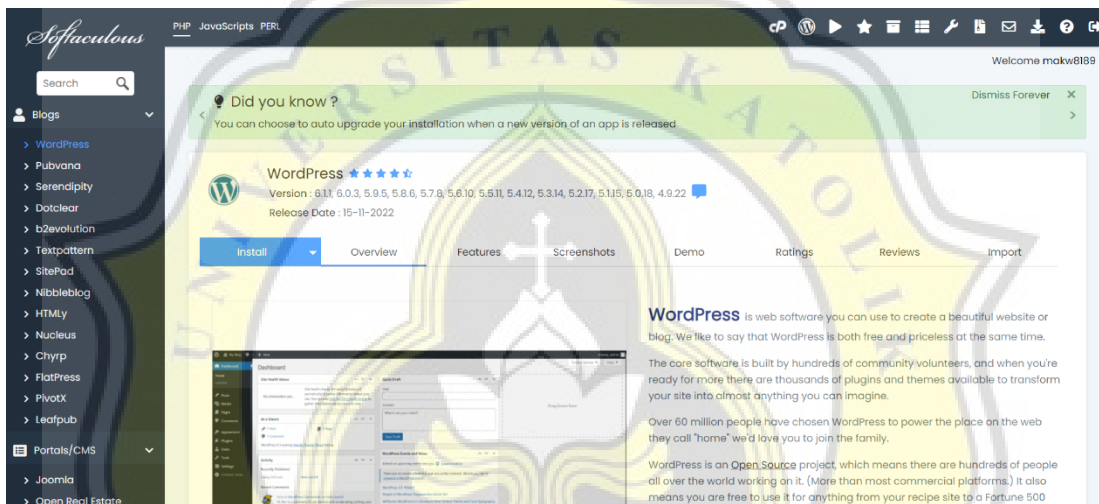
Softaculous

Search

Blogs
> WordPress
> Pubvana
> Serendipity
> Dotclear
> b2evolution
> Textpattern
> SitePad
> Nibbleblog
> HTMLy
> Nucleus
> Chyrp
> FlatPress
> PivotX
> Leafpub

Portals/CMS
> Joomla
> Open Real Estate

PHP JavaScripts PERL

Welcome makw8189

Did you know ?
You can choose to auto upgrade your installation when a new version of an app is released

Dismiss Forever

WordPress
Version : 6.1.1, 6.0.3, 5.9.5, 5.8.6, 5.7.8, 5.6.10, 5.5.11, 5.4.12, 5.3.14, 5.2.17, 5.1.15, 5.0.18, 4.9.22
Release Date : 15-11-2022

Install | Overview | Features | Screenshots | Demo | Ratings | Reviews | Import

Dashboard

WordPress is web software you can use to create a beautiful website or blog. We like to say that WordPress is both free and priceless at the same time.

The core software is built by hundreds of community volunteers, and when you're ready for more there are thousands of plugins and themes available to transform your site into almost anything you can imagine.

Over 60 million people have chosen WordPress to power the place on the web they call "home" we'd love you to join the family.

WordPress is an Open Source project, which means there are hundreds of people all over the world working on it. (More than most commercial platforms.) It also means you are free to use it for anything from your recipe site to a Fortune 500